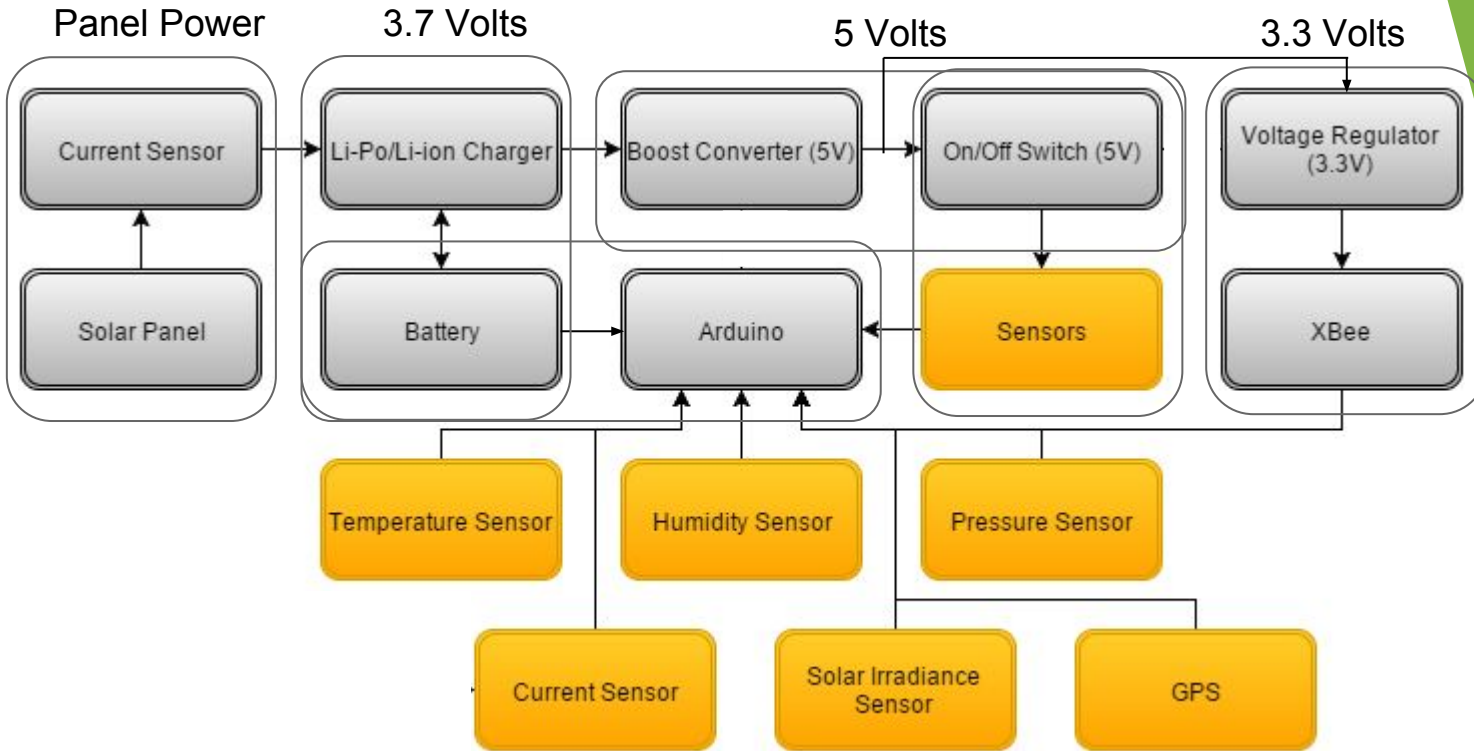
Panel Power

3.7 Volts

5 Volts

3.3 Volts

Current Sensor

Li-Po/Li-ion Charger

Boost Converter (5V)

On/Off Switch (5V)

Voltage Regulator (3.3V)

Solar Panel

Battery

Arduino

Sensors

XBee

Temperature Sensor

Humidity Sensor

Pressure Sensor

Current Sensor

Solar Irradiance Sensor

GPS